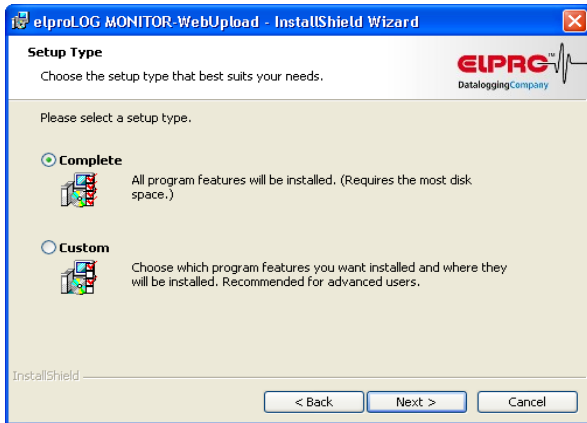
elproLOG MONITOR-WebUpload - InstallShield Wizard

Setup Type

Choose the setup type that best suits your needs.

ELPRO™
DataloggingCompany

Please select a setup type.

Complete

All program features will be installed. (Requires the most disk space.)

Custom

Choose which program features you want installed and where they will be installed. Recommended for advanced users.

InstallShield

< Back
Next >
Cancel